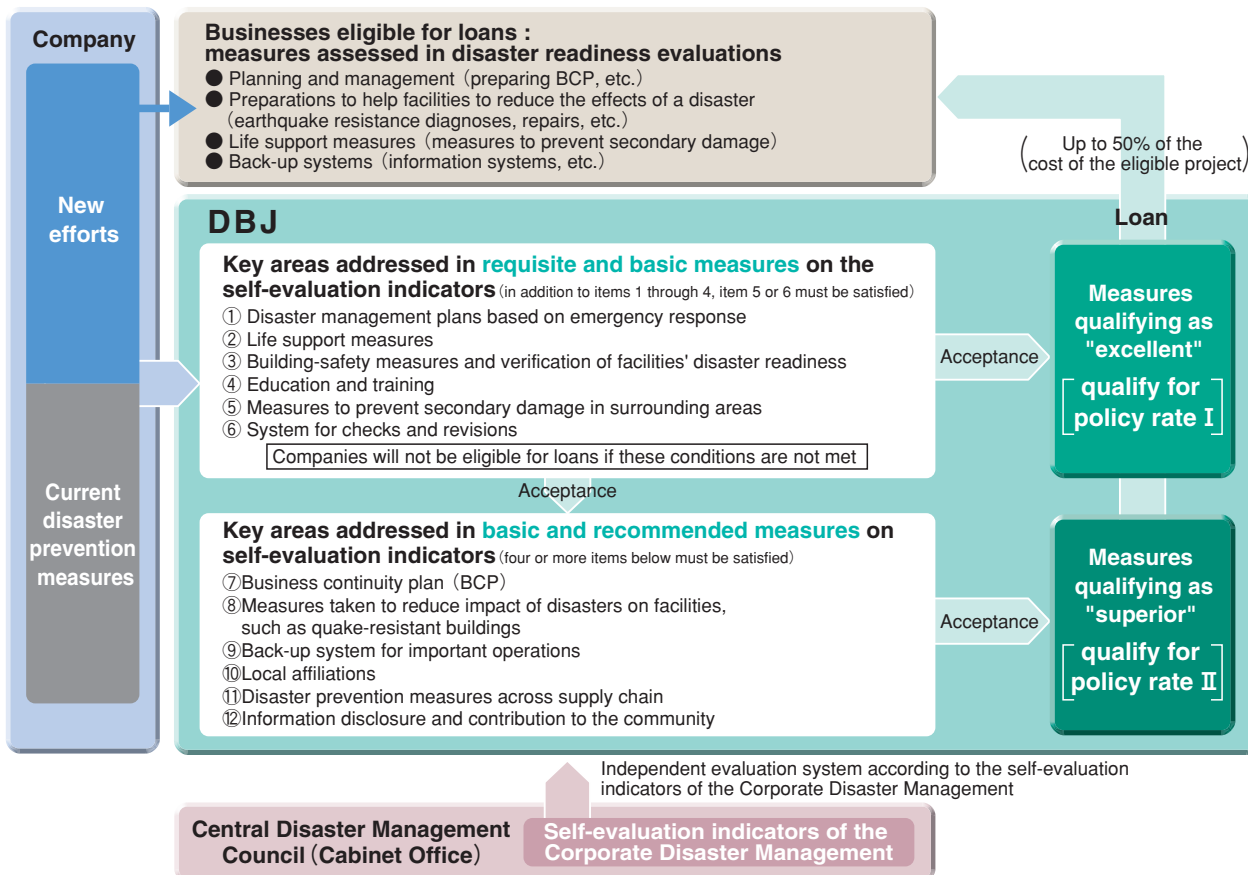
Company

New efforts

Current disaster prevention measures

Businesses eligible for loans : measures assessed in disaster readiness evaluations
● Planning and management (preparing BCP, etc.)
● Preparations to help facilities to reduce the effects of a disaster (earthquake resistance diagnoses, repairs, etc.)
● Life support measures (measures to prevent secondary damage)
● Back-up systems (information systems, etc.)

(Up to 50% of the cost of the eligible project)

Loan

DBJ

Key areas addressed in requisite and basic measures on the self-evaluation indicators (in addition to items 1 through 4, item 5 or 6 must be satisfied)
① Disaster management plans based on emergency response
② Life support measures
③ Building-safety measures and verification of facilities' disaster readiness
④ Education and training
⑤ Measures to prevent secondary damage in surrounding areas
⑥ System for checks and revisions
Companies will not be eligible for loans if these conditions are not met

Acceptance

Measures qualifying as "excellent"
[qualify for policy rate Ⅰ]

Acceptance

Key areas addressed in basic and recommended measures on self-evaluation indicators (four or more items below must be satisfied)
⑦Business continuity plan (BCP)
⑧Measures taken to reduce impact of disasters on facilities, such as quake-resistant buildings
⑨Back-up system for important operations
⑩Local affiliations
⑪Disaster prevention measures across supply chain
⑫Information disclosure and contribution to the community

Acceptance

Measures qualifying as "superior"
[qualify for policy rate Ⅱ]

Independent evaluation system according to the self-evaluation indicators of the Corporate Disaster Management

Central Disaster Management Council (Cabinet Office)

Self-evaluation indicators of the Corporate Disaster Management